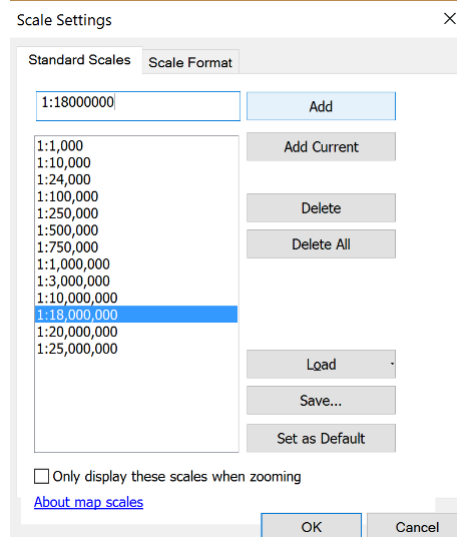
Scale Settings

×

Standard Scales

Scale Format

1:18000000

Add

1:1,000
1:10,000
1:24,000
1:100,000
1:250,000
1:500,000
1:750,000
1:1,000,000
1:3,000,000
1:10,000,000
1:18,000,000
1:20,000,000
1:25,000,000

Add Current

Delete

Delete All

Load

Save...

Set as Default

Only display these scales when zooming

About map scales

OK

Cancel